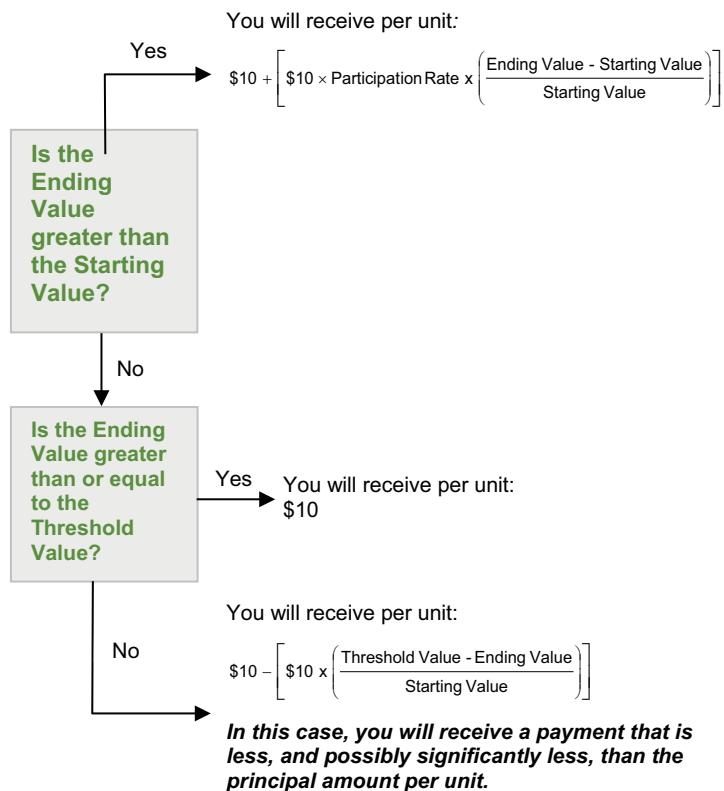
You will receive per unit:

Yes

$\$10 + \left[\$10 \times \text{Participation Rate} \times \left(\frac{\text{Ending Value - Starting Value}}{\text{Starting Value}}\right)\right]$

Is the Ending Value greater than the Starting Value?

No

Is the Ending Value greater than or equal to the Threshold Value?

Yes

You will receive per unit:
$10

You will receive per unit:

No

$\$10 - \left[\$10 \times \left(\frac{\text{Threshold Value - Ending Value}}{\text{Starting Value}}\right)\right]$

*In this case, you will receive a payment that is less, and possibly significantly less, than the principal amount per unit.*